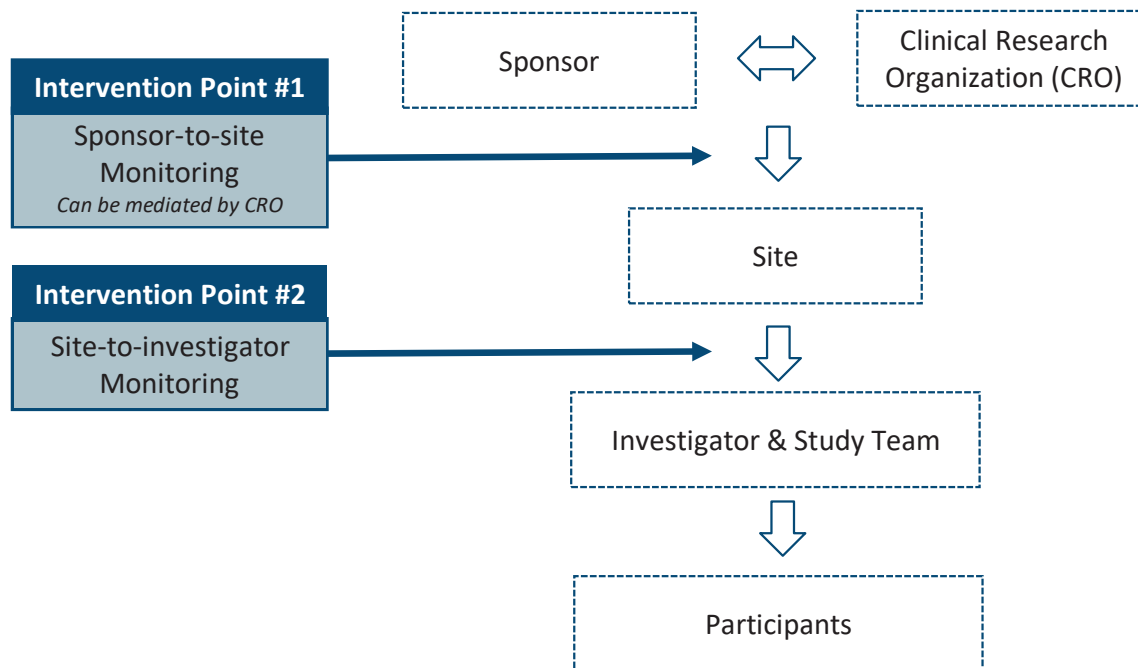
Sponsor

Clinical Research Organization (CRO)

Intervention Point #1

Sponsor-to-site Monitoring
*Can be mediated by CRO*

Site

Intervention Point #2

Site-to-investigator Monitoring

Investigator & Study Team

Participants